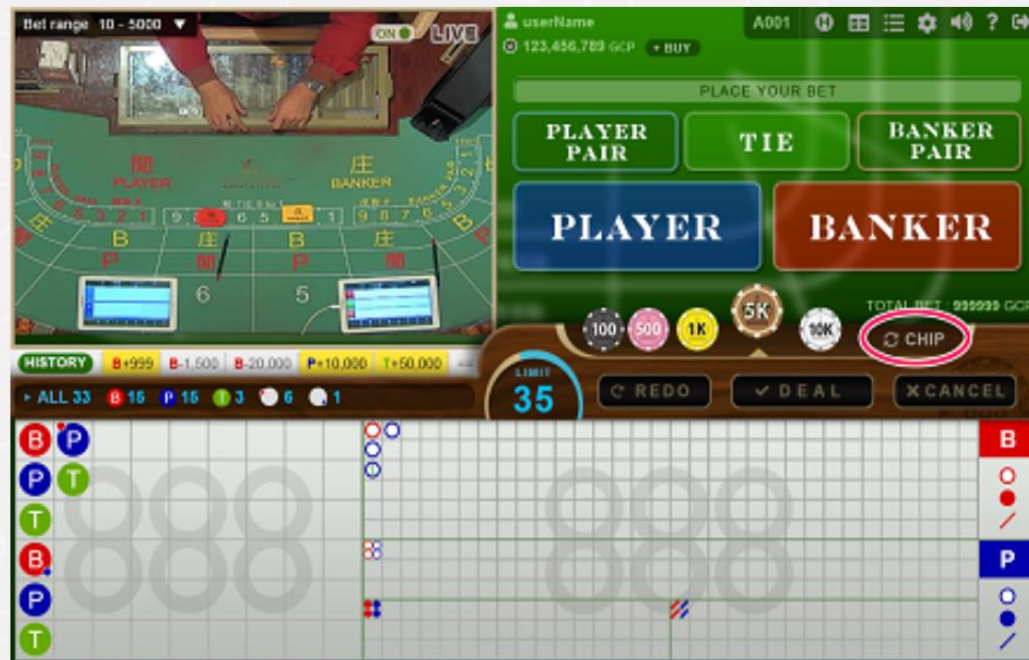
Bet range 10 - 5000

ON LIVE

閒
PLAYER

庄
BANKER

B 庄 B
P 閒 P

6 5

userName
123,456,789 GCP + BUY

A001

PLACE YOUR BET

PLAYER PAIR
TIE
BANKER PAIR

PLAYER
BANKER

TOTAL BET : 999999 GCP

100 500 1K 5K 10K

CHIP

HISTORY B+999 B-1,500 B-20,000 P+10,000 T+50,000

ALL 33 B 16 P 15 T 3 6 1

LIMIT
35

REDO
DEAL
CANCEL

B P
P T
T
B
P
T

888
888

B
P